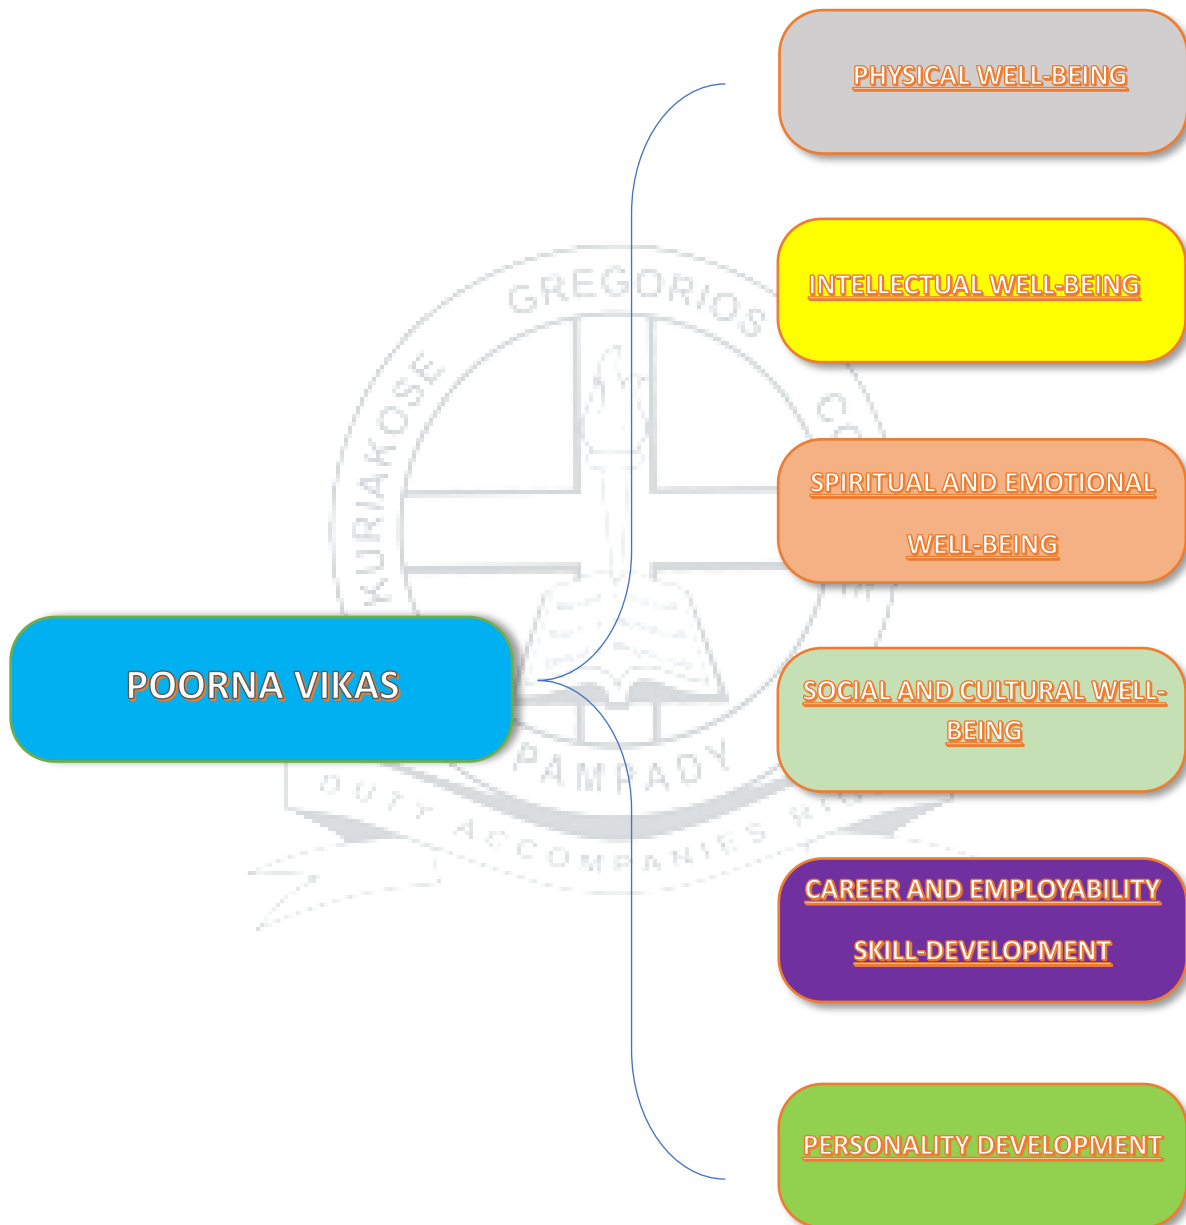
PHYSICAL WELL-BEING

INTELLECTUAL WELL-BEING

SPIRITUAL AND EMOTIONAL WELL-BEING

POORNA VIKAS

SOCIAL AND CULTURAL WELL-BEING

CAREER AND EMPLOYABILITY SKILL-DEVELOPMENT

PERSONALITY DEVELOPMENT

KURIAKOSE GREGORIOS CO

PAMPADY

DUTY ACCOMPANIES RI